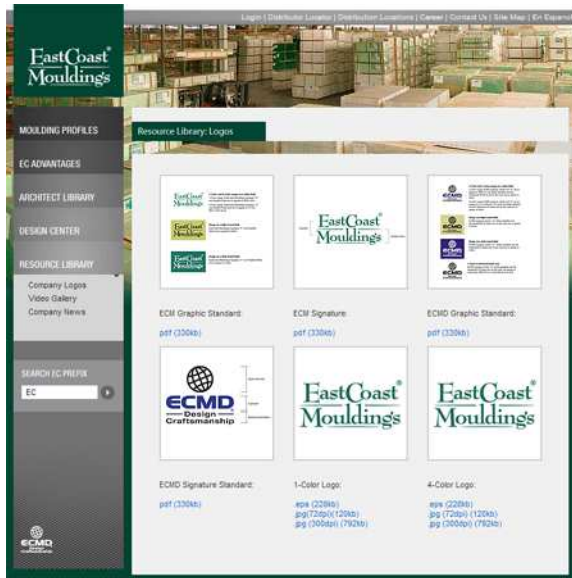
Login | Distributor Locator | Distribution Locations | Career | Contact Us | Site Map | En Espanol

EastCoast® Mouldings

MOULDING PROFILES

EC ADVANTAGES

ARCHITECT LIBRARY

DESIGN CENTER

RESOURCE LIBRARY

Company Logos
Video Gallery
Company News

SEARCH EC PREFIX

EC

ECMD

Resource Library: Logos

EastCoast Mouldings

EastCoast Mouldings

ECMD

ECM Graphic Standard:
pdf (330kb)

ECM Signature:
pdf (330kb)

ECMD Graphic Standard:
pdf (330kb)

ECMD Design Craftsmanship

EastCoast® Mouldings

EastCoast® Mouldings

ECMD Signature Standard:
pdf (330kb)

1-Color Logo:
.eps (228kb)
.jpg (72dpi) (120kb)
.jpg (300dpi) (792kb)

4-Color Logo:
.eps (228kb)
.jpg (72dpi) (120kb)
.jpg (300dpi) (792kb)